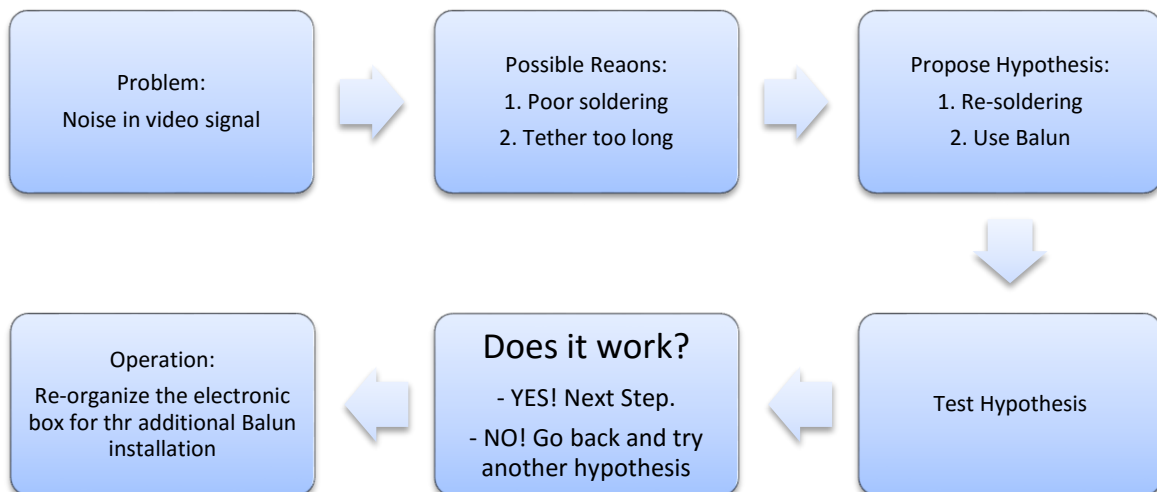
Problem:
Noise in video signal

Possible Reaons:
1. Poor soldering
2. Tether too long

Propose Hypothesis:
1. Re-soldering
2. Use Balun

Test Hypothesis

Does it work?
- YES! Next Step.
- NO! Go back and try another hypothesis

Operation:
Re-organize the electronic box for thr additional Balun installation